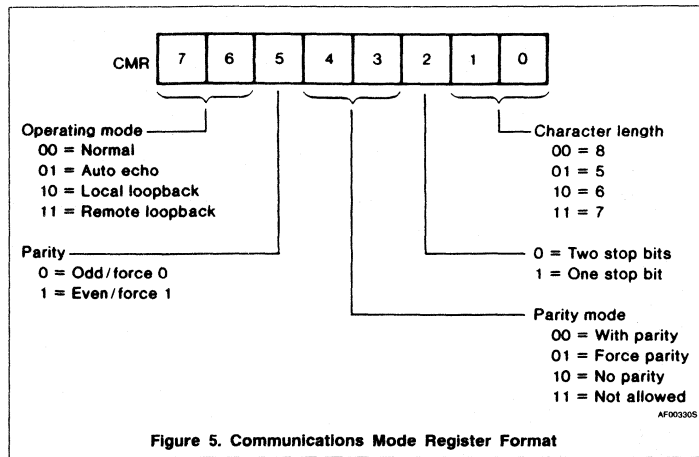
CMR

| 7 | 6 | 5 | 4 | 3 | 2 | 1 | 0 |
|---|---|---|---|---|---|---|---|

Operating mode
00 = Normal
01 = Auto echo
10 = Local loopback
11 = Remote loopback

Character length
00 = 8
01 = 5
10 = 6
11 = 7

Parity
0 = Odd/force 0
1 = Even/force 1

0 = Two stop bits
1 = One stop bit

Parity mode
00 = With parity
01 = Force parity
10 = No parity
11 = Not allowed

AF00330S

Figure 5. Communications Mode Register Format